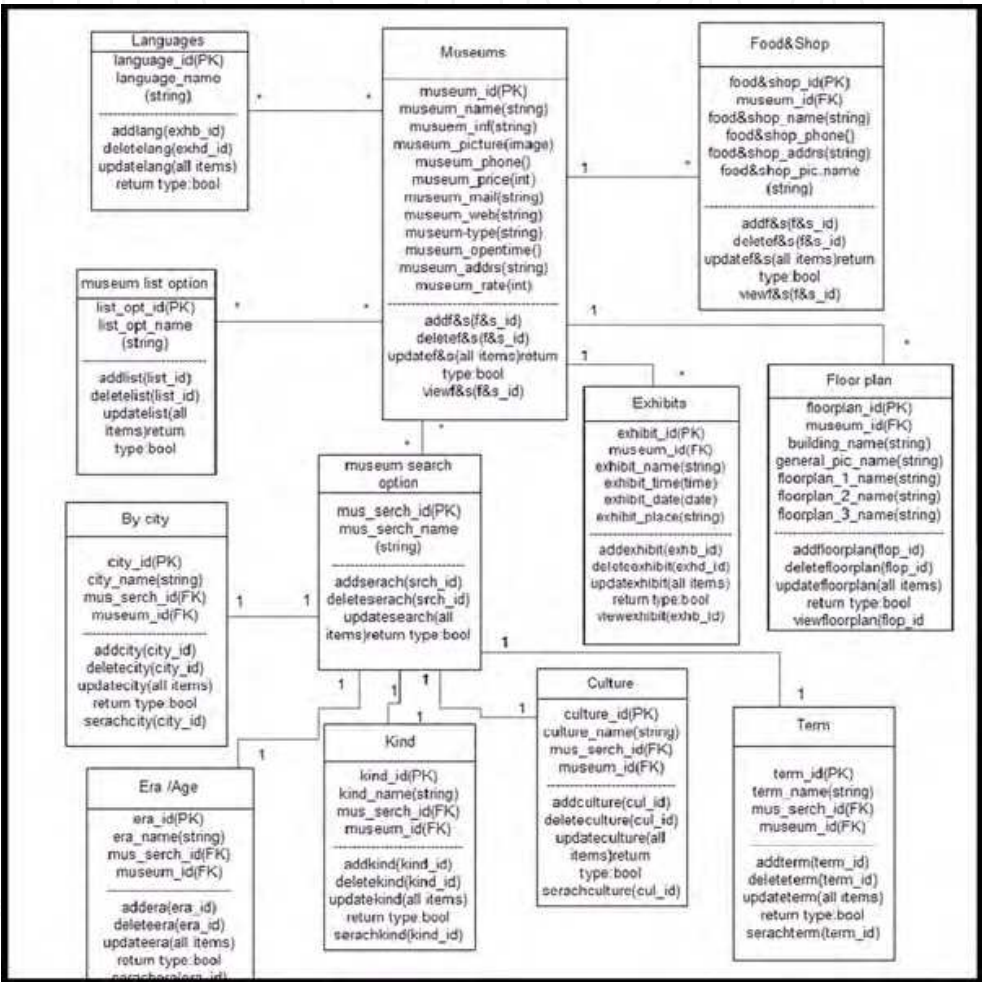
Languages
language_id(PK)
language_namo (string)
addlang(exhb_id)
deletelang(exhd_id)
updatelang(all items)
return type:bool

Museums
museum_id(PK)
museum_name(string)
musuem_inf(string)
museum_picture(image)
museum_phone()
museum_price(int)
museum_mail(string)
museum_web(string)
museum-type(string)
museum_opentime()
museum_addrs(string)
museum_rate(int)
addf&s(f&s_id)
deletef&s(f&s_id)
updatef&s(all items)return type:bool
viewf&s(f&s_id)

Food&Shop
food&shop_id(PK)
museum_id(FK)
food&shop_name(string)
food&shop_phone()
food&shop_addrs(string)
food&shop_pic.name (string)
addf&s(f&s_id)
deletef&s(f&s_id)
updatef&s(all items)return type:bool
viewf&s(f&s_id)

museum list option
list_opt_id(PK)
list_opt_name (string)
addlist(list_id)
deletelist(list_id)
updatelist(all items)return type:bool

Exhibits
exhibit_id(PK)
museum_id(FK)
exhibit_name(string)
exhibit_time(time)
exhibit_date(date)
exhibit_place(string)
addexhibit(exhb_id)
deleteexhibit(exhd_id)
updatexhibit(all items)
return type:bool
viewexhibit(exhb_id)

Floor plan
floorplan_id(PK)
museum_id(FK)
building_name(string)
general_pic_name(string)
floorplan_1_name(string)
floorplan_2_name(string)
floorplan_3_name(string)
addfloorplan(flop_id)
deletefloorplan(flop_id)
updatefloorplan(all items)
return type:bool
viewfloorplan(flop_id

museum search option
mus_serch_id(PK)
mus_serch_name (string)
addserach(srch_id)
deleteserach(srch_id)
updatesearch(all items)return type:bool

By city
city_id(PK)
city_name(string)
mus_serch_id(FK)
museum_id(FK)
addcity(city_id)
deletecity(city_id)
updatecity(all items)
return type:bool
serachcity(city_id)

Culture
culture_id(PK)
culture_name(string)
mus_serch_id(FK)
museum_id(FK)
addculture(cul_id)
deleteculture(cul_id)
updateculture(all items)return type:bool
serachculture(cul_id)

Term
term_id(PK)
term_name(string)
mus_serch_id(FK)
museum_id(FK)
addterm(term_id)
deleteterm(term_id)
updateterm(all items)
return type:bool
serachterm(term_id)

Kind
kind_id(PK)
kind_name(string)
mus_serch_id(FK)
museum_id(FK)
addkind(kind_id)
deletekind(kind_id)
updatekind(all items)
return type:bool
serachkind(kind_id)

Era /Age
era_id(PK)
era_name(string)
mus_serch_id(FK)
museum_id(FK)
addera(era_id)
deleteera(era_id)
updateera(all items)
return type:bool
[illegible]

* * 1 * * * 1 * 1 * * * 1 1 1 1 1 1 1 1 1